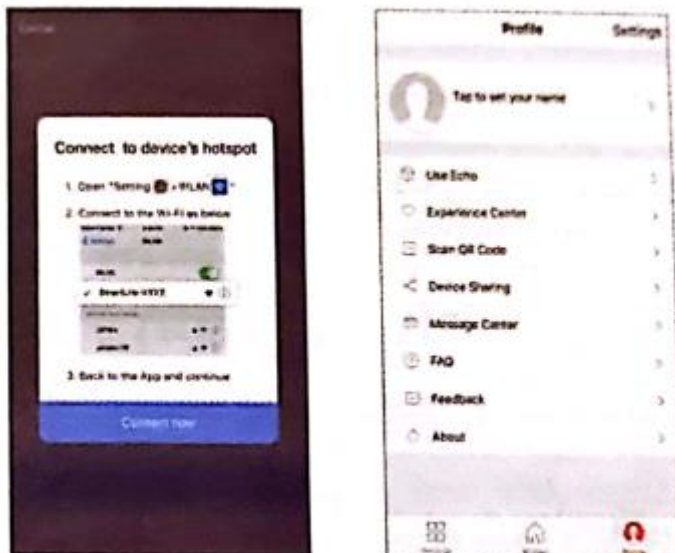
Cancel

Connect to device's hotspot

1. Open "Setting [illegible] > WLAN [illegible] "

2. Connect to the Wi-Fi as below

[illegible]

SmartLife-XXXX

3. Back to the App and continue

Connect now

Profile

Settings

Tap to set your name

Use Echo

Experience Center

Scan QR Code

Device Sharing

Message Center

FAQ

Feedback

About

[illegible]

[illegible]

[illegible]